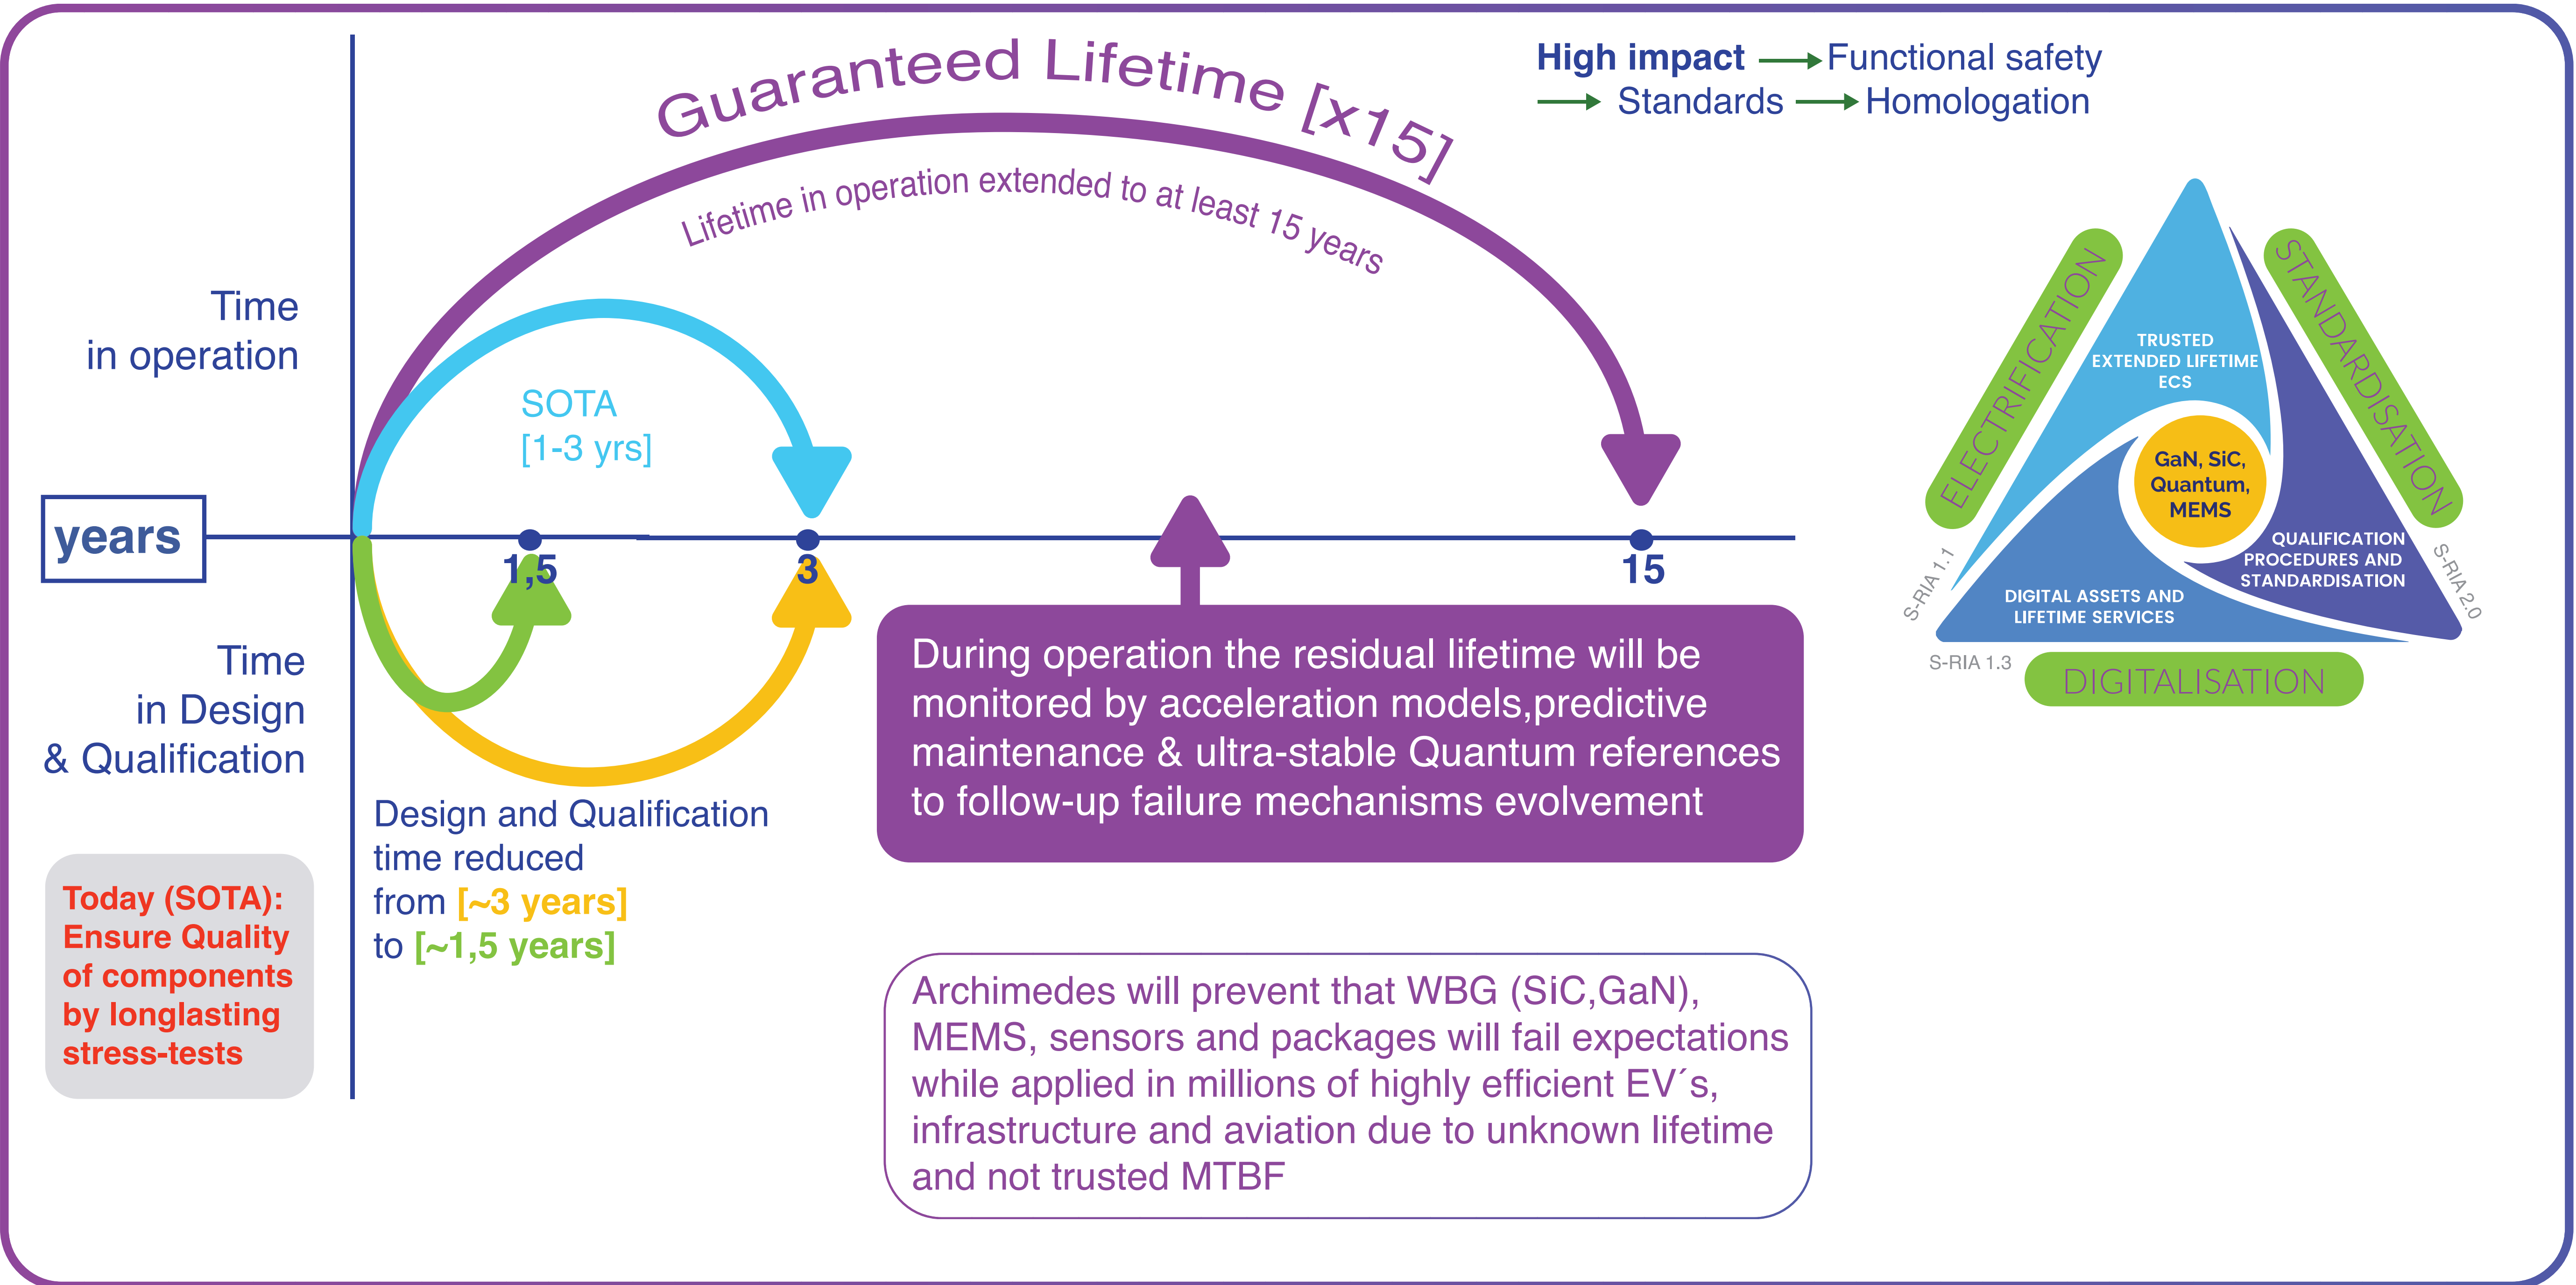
Guaranteed Lifetime [x15]

Lifetime in operation extended to at least 15 years

High impact → Functional safety
→ Standards → Homologation

Time
in operation

SOTA
[1-3 yrs]

years

1,5

3

15

Time
in Design
& Qualification

Design and Qualification time reduced from [~3 years] to [~1,5 years]

During operation the residual lifetime will be monitored by acceleration models,predictive maintenance & ultra-stable Quantum references to follow-up failure mechanisms evolvement

Today (SOTA): Ensure Quality of components by longlasting stress-tests

Archimedes will prevent that WBG (SiC,GaN), MEMS, sensors and packages will fail expectations while applied in millions of highly efficient EV´s, infrastructure and aviation due to unknown lifetime and not trusted MTBF

ELECTRIFICATION

STANDARDISATION

TRUSTED EXTENDED LIFETIME ECS

GaN, SiC, Quantum, MEMS

QUALIFICATION PROCEDURES AND STANDARDISATION

DIGITAL ASSETS AND LIFETIME SERVICES

S-RIA 1.1

S-RIA 2.0

S-RIA 1.3

DIGITALISATION